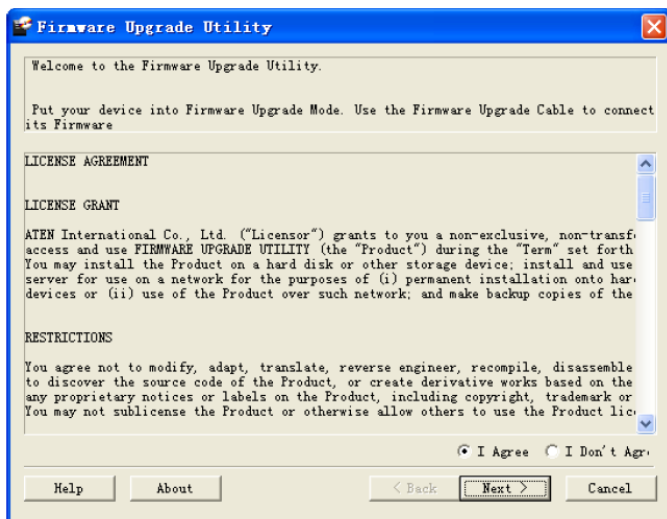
Firmware Upgrade Utility

Welcome to the Firmware Upgrade Utility.

Put your device into Firmware Upgrade Mode. Use the Firmware Upgrade Cable to connect its Firmware

LICENSE AGREEMENT

LICENSE GRANT

ATEN International Co., Ltd. ("Licensor") grants to you a non-exclusive, non-transf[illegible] access and use FIRMWARE UPGRADE UTILITY (the "Product") during the "Term" set forth You may install the Product on a hard disk or other storage device; install and use server for use on a network for the purposes of (i) permanent installation onto har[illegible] devices or (ii) use of the Product over such network; and make backup copies of the

RESTRICTIONS

You agree not to modify, adapt, translate, reverse engineer, recompile, disassemble to discover the source code of the Product, or create derivative works based on the any proprietary notices or labels on the Product, including copyright, trademark or You may not sublicense the Product or otherwise allow others to use the Product lic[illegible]

I Agree I Don't Agr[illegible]

Help About < Back Next > Cancel